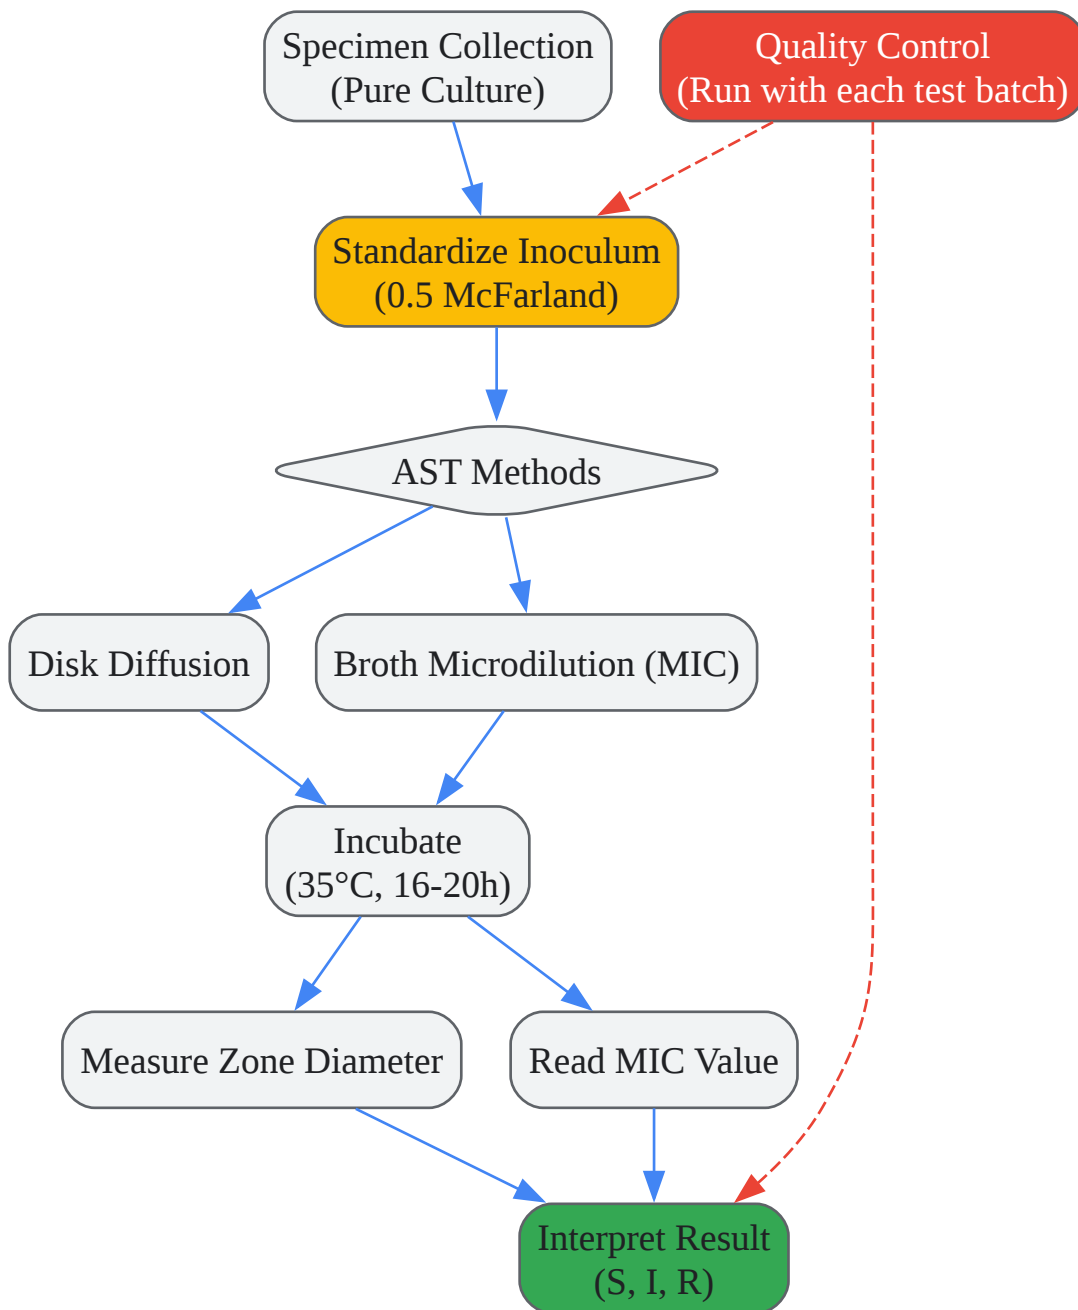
Specimen Collection
(Pure Culture)

Quality Control
(Run with each test batch)

Standardize Inoculum
(0.5 McFarland)

AST Methods

Disk Diffusion

Broth Microdilution (MIC)

Incubate
(35°C, 16-20h)

Measure Zone Diameter

Read MIC Value

Interpret Result
(S, I, R)